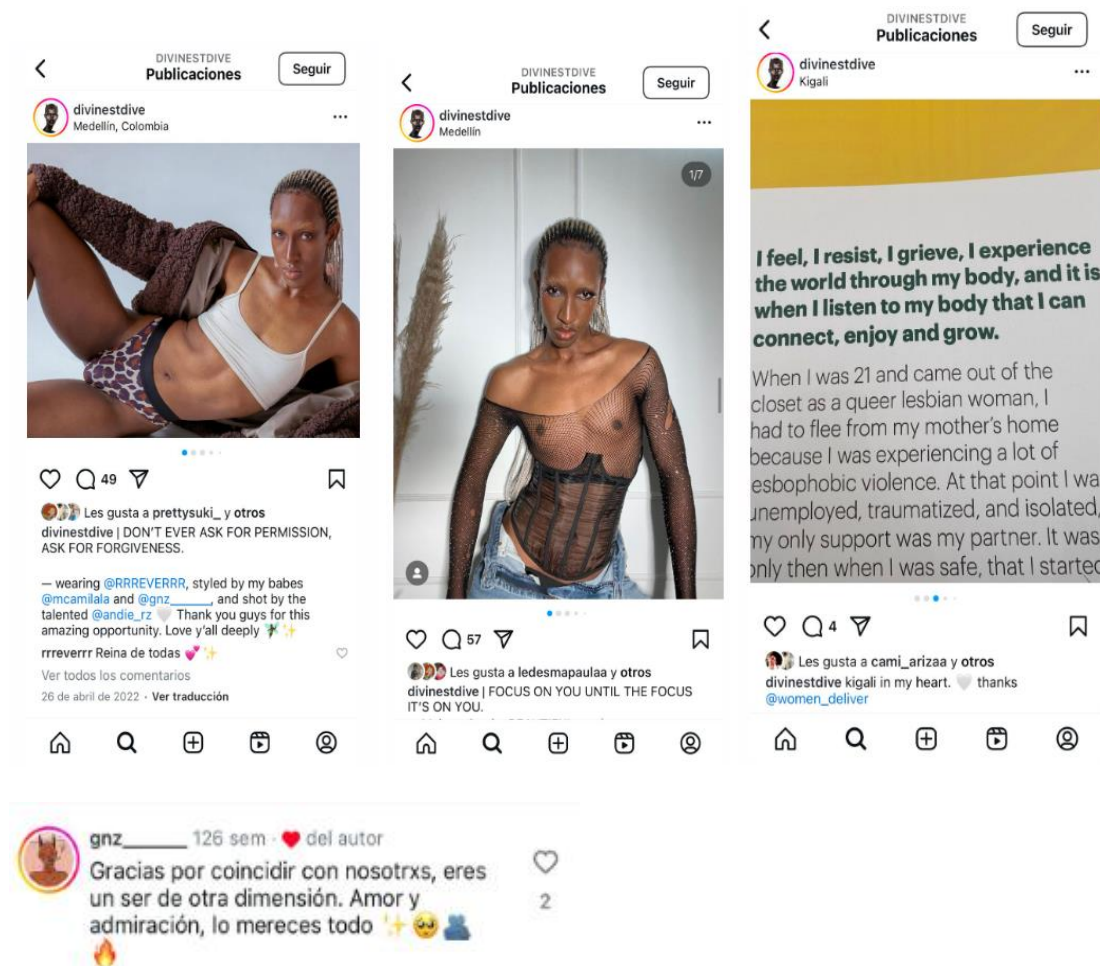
DIVINESTDIVE
Publicaciones
Seguir

divinestdive
Medellín, Colombia

49

Les gusta a prettysuki_ y otros
divinestdive | DON'T EVER ASK FOR PERMISSION, ASK FOR FORGIVENESS.

— wearing @RRREVERRR, styled by my babes @mcamilala and @gnz______, and shot by the talented @andie_rz 🤍 Thank you guys for this amazing opportunity. Love y'all deeply 🧚✨

rrreverrr Reina de todas 💕✨

Ver todos los comentarios

26 de abril de 2022 · Ver traducción

DIVINESTDIVE
Publicaciones
Seguir

divinestdive
Medellín

1/7

57

Les gusta a ledesmapaulaa y otros
divinestdive | FOCUS ON YOU UNTIL THE FOCUS IT'S ON YOU.

DIVINESTDIVE
Publicaciones
Seguir

divinestdive
Kigali

I feel, I resist, I grieve, I experience the world through my body, and it is when I listen to my body that I can connect, enjoy and grow.

When I was 21 and came out of the closet as a queer lesbian woman, I had to flee from my mother's home because I was experiencing a lot of esbophobic violence. At that point I wa unemployed, traumatized, and isolated, my only support was my partner. It was only then when I was safe, that I startec

4

Les gusta a cami_arizaa y otros
divinestdive kigali in my heart. 🤍 thanks @women_deliver

gnz______ 126 sem · ❤ del autor
Gracias por coincidir con nosotrxs, eres un ser de otra dimensión. Amor y admiración, lo mereces todo ✨🥹👥🔥

2